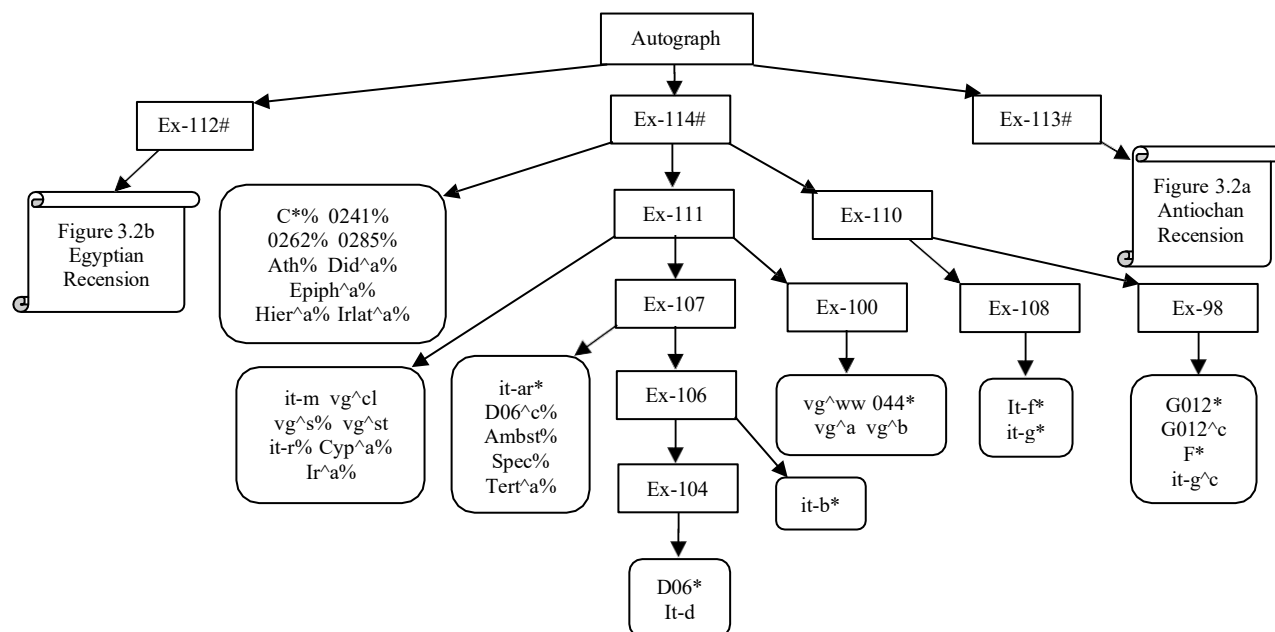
Autograph

Ex-112#

Ex-114#

Ex-113#

Figure 3.2b Egyptian Recension

C*% 0241% 0262% 0285% Ath% Did^a% Epiph^a% Hier^a% Irlat^a%

Ex-111

Ex-110

Figure 3.2a Antiochan Recension

Ex-107

Ex-100

Ex-108

Ex-98

it-m vg^cl vg^s% vg^st it-r% Cyp^a% Ir^a%

it-ar* D06^c% Ambst% Spec% Tert^a%

Ex-106

vg^ww 044* vg^a vg^b

It-f* it-g*

G012* G012^c F* it-g^c

Ex-104

it-b*

D06* It-d